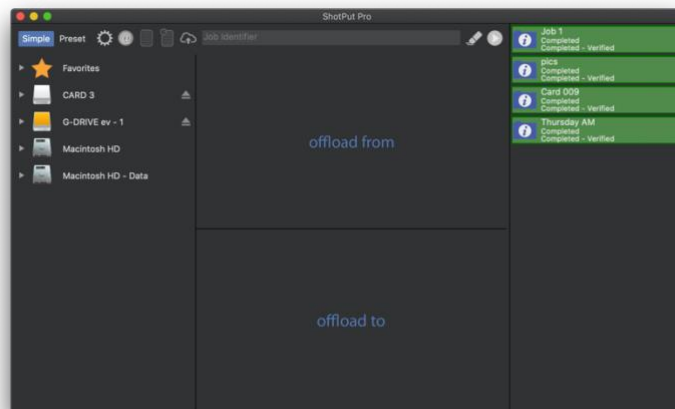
ShotPut Pro

Simple Preset

Job Identifier

Favorites

CARD 3

G-DRIVE ev - 1

Macintosh HD

Macintosh HD - Data

offload from

offload to

Job 1
Completed
Completed - Verified

pics
Completed
Completed - Verified

Card 009
Completed
Completed - Verified

Thursday AM
Completed
Completed - Verified